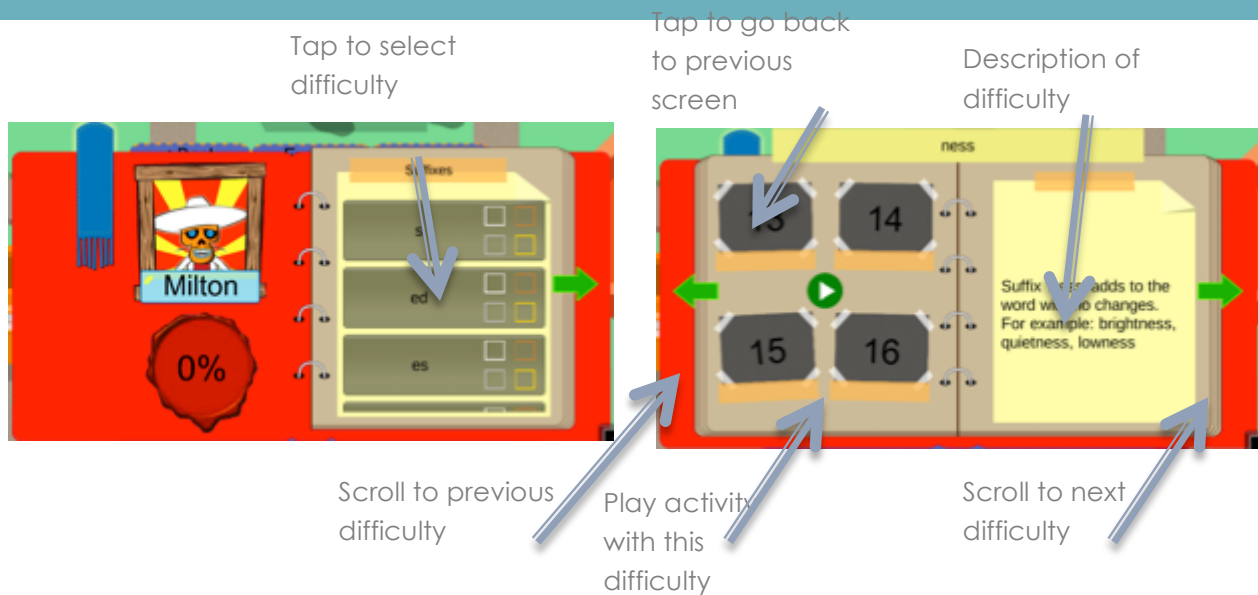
Tap to select difficulty

Tap to go back to previous screen

Description of difficulty

Suffixes

Milton

s

ed

es

0%

ness

13

14

15

16

Suffix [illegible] adds to the word with no changes. For example: brightness, quietness, lowness

Scroll to previous difficulty

Play activity with this difficulty

Scroll to next difficulty